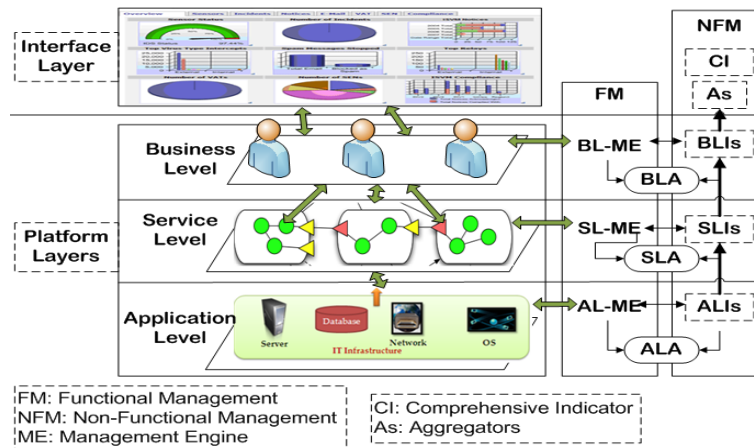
Interface Layer

NFM

CI

As

FM

Business Level

BL-ME

BLIs

BLA

Platform Layers

Service Level

SL-ME

SLIs

SLA

Application Level

Database

Server

Network

OS

IT Infrastructure

AL-ME

ALIs

ALA

FM: Functional Management
NFM: Non-Functional Management
ME: Management Engine

CI: Comprehensive Indicator
As: Aggregators